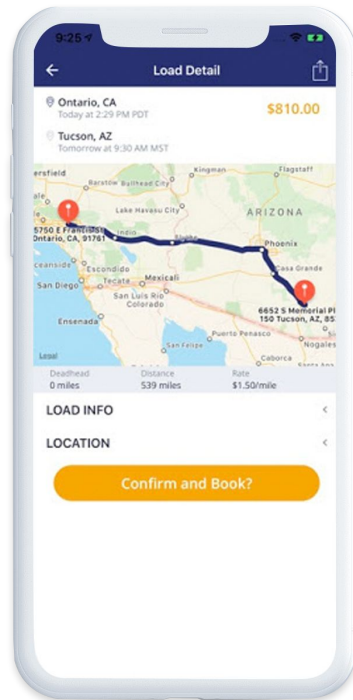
9:25

Load Detail

Ontario, CA
Today at 2:29 PM PDT

$810.00

Tucson, AZ
Tomorrow at 9:30 AM MST

ersfield
Barstow
Kingman
Flagstaff
Lake Havasu City
ARIZONA
5750 E Francis
Ontario, CA, 91761
Phoenix
ceanside
Escondido
Blythe
Casa Grande
San Diego
Mexicali
San Luis Rio Colorado
6652 S Memorial Pl
150 Tucson, AZ, 85
Ensenada
San Felipe
Puerto Penasco
Nogales
Legal

| Deadhead | Distance | Rate |
|---|---|---|
| 0 miles | 539 miles | $1.50/mile |

LOAD INFO

LOCATION

Confirm and Book?